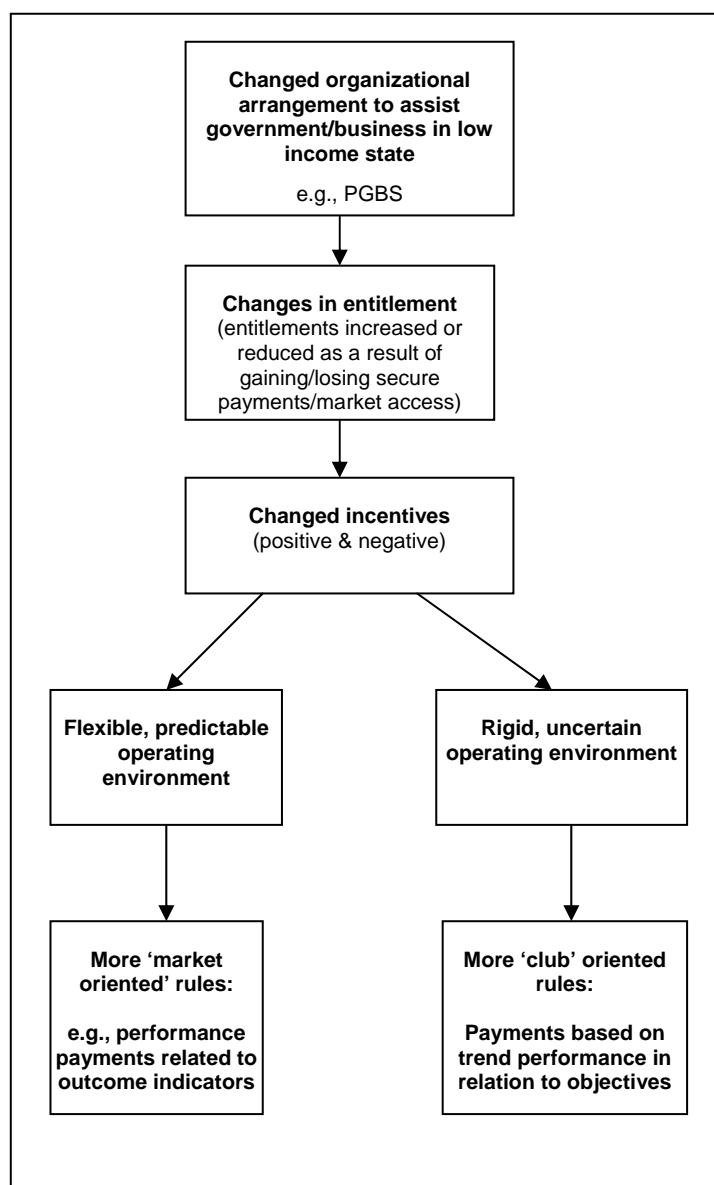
**Changed organizational arrangement to assist government/business in low income state**

e.g., PGBS

**Changes in entitlement**
(entitlements increased or reduced as a result of gaining/losing secure payments/market access)

**Changed incentives**
(positive & negative)

**Flexible, predictable operating environment**

**More 'market oriented' rules:**

**e.g., performance payments related to outcome indicators**

**Rigid, uncertain operating environment**

**More 'club' oriented rules:**

**Payments based on trend performance in relation to objectives**